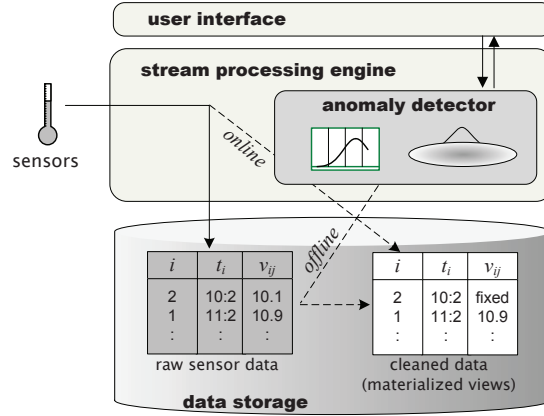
user interface

stream processing engine

anomaly detector

sensors

online

offline

| $i$ | $t_i$ | $v_{ij}$ |
|---|---|---|
| 2 | 10:2 | 10.1 |
| 1 | 11:2 | 10.9 |
| : | : | : |

raw sensor data

| $i$ | $t_i$ | $v_{ij}$ |
|---|---|---|
| 2 | 10:2 | fixed |
| 1 | 11:2 | 10.9 |
| : | : | : |

cleaned data (materialized views)

data storage